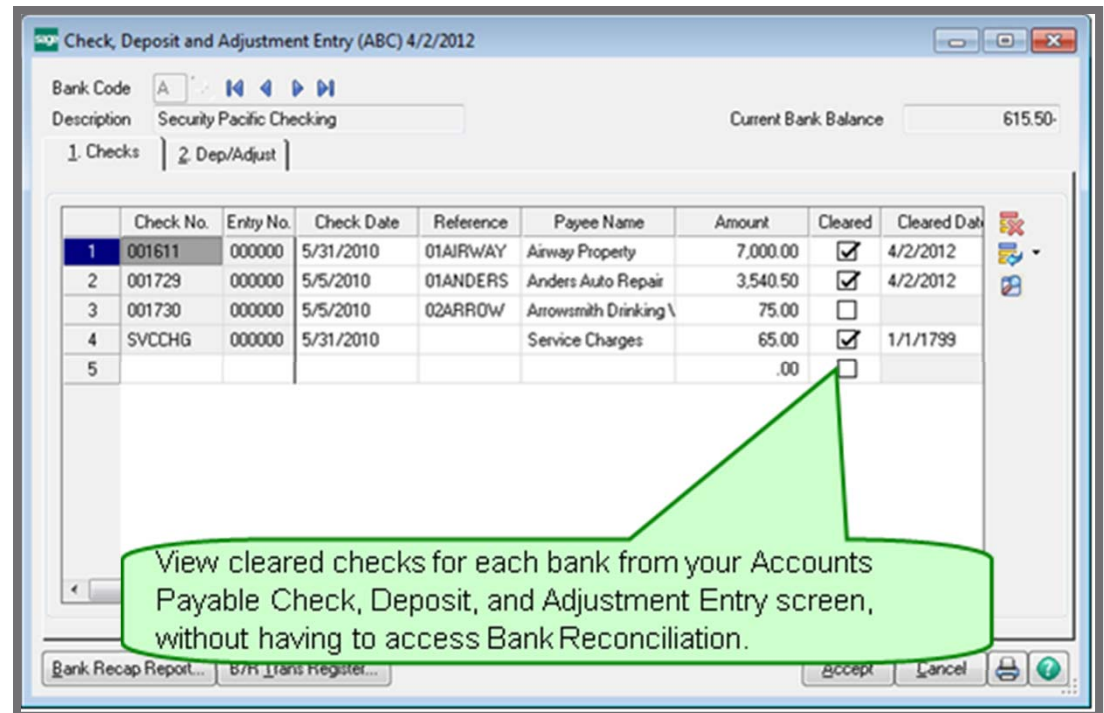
sage Check, Deposit and Adjustment Entry (ABC) 4/2/2012

Bank Code A
Description Security Pacific Checking
Current Bank Balance 615.50-

1. Checks | 2. Dep/Adjust

| | Check No. | Entry No. | Check Date | Reference | Payee Name | Amount | Cleared | Cleared Dat |
|---|---|---|---|---|---|---|---|---|
| 1 | 001611 | 000000 | 5/31/2010 | 01AIRWAY | Airway Property | 7,000.00 | ☑ | 4/2/2012 |
| 2 | 001729 | 000000 | 5/5/2010 | 01ANDERS | Anders Auto Repair | 3,540.50 | ☑ | 4/2/2012 |
| 3 | 001730 | 000000 | 5/5/2010 | 02ARROW | Arrowsmith Drinking \ | 75.00 | ☐ | |
| 4 | SVCCHG | 000000 | 5/31/2010 | | Service Charges | 65.00 | ☑ | 1/1/1799 |
| 5 | | | | | | .00 | ☐ | |

View cleared checks for each bank from your Accounts Payable Check, Deposit, and Adjustment Entry screen, without having to access Bank Reconciliation.

Bank Recap Report... B/R Trans Register... Accept Cancel